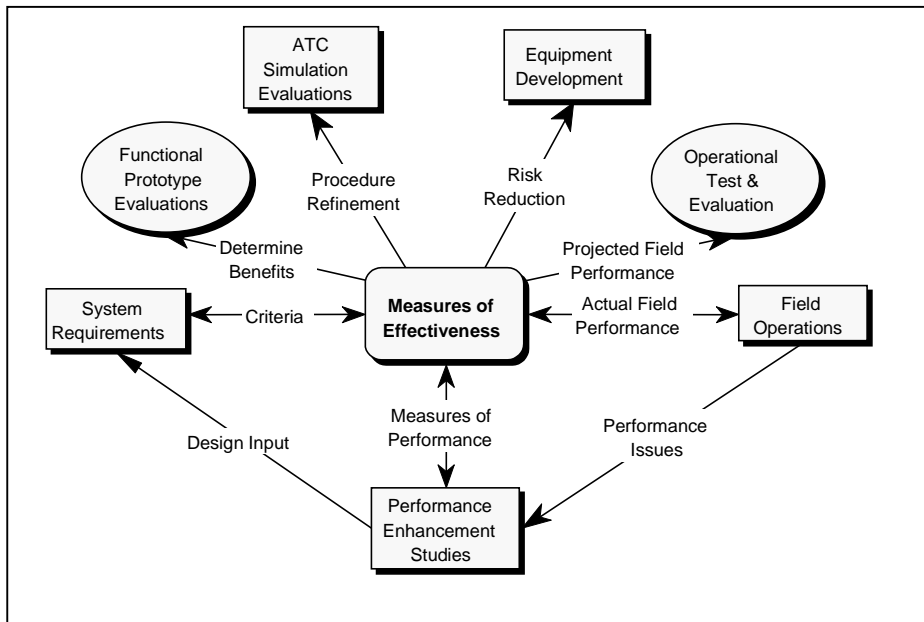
ATC Simulation Evaluations

Equipment Development

Functional Prototype Evaluations

Procedure Refinement

Risk Reduction

Operational Test & Evaluation

Determine Benefits

Projected Field Performance

System Requirements

Criteria

Measures of Effectiveness

Actual Field Performance

Field Operations

Measures of Performance

Design Input

Performance Issues

Performance Enhancement Studies